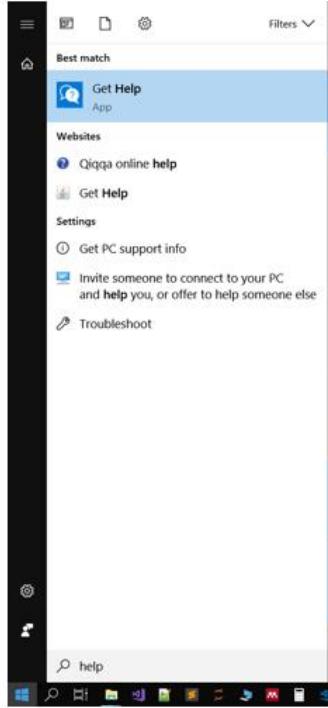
Filters

Best match

Get Help
App

Websites

Qiqqa online help

Get Help

Settings

Get PC support info

Invite someone to connect to your PC and help you, or offer to help someone else

Troubleshoot

help